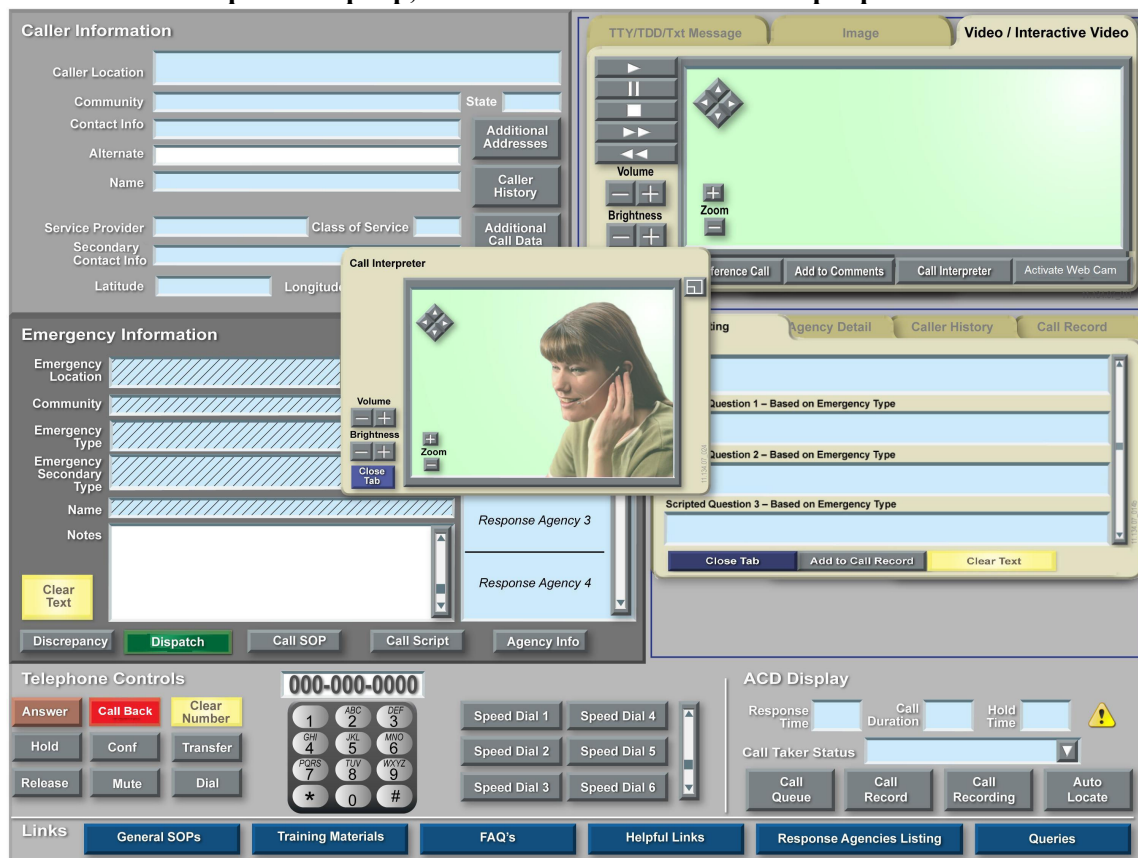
Caller Information

Caller Location

Community

State

Contact Info

Additional Addresses

Alternate

Name

Caller History

Service Provider

Class of Service

Additional Call Data

Secondary Contact Info

Latitude

Longitude

TTY/TDD/Txt Message

Image

Video / Interactive Video

Volume

Brightness

Zoom

ference Call

Add to Comments

Call Interpreter

Activate Web Cam

Call Interpreter

Volume

Brightness

Zoom

Close Tab

Emergency Information

Emergency Location

Community

Emergency Type

Emergency Secondary Type

Name

Notes

Clear Text

Response Agency 3

Response Agency 4

ting

Agency Detail

Caller History

Call Record

Question 1 – Based on Emergency Type

Question 2 – Based on Emergency Type

Scripted Question 3 – Based on Emergency Type

Close Tab

Add to Call Record

Clear Text

Discrepancy

Dispatch

Call SOP

Call Script

Agency Info

Telephone Controls

000-000-0000

Answer

Call Back

Clear Number

Hold

Conf

Transfer

Release

Mute

Dial

1 ABC 2 DEF 3 GHI 4 JKL 5 MNO 6 PQRS 7 TUV 8 WXYZ 9 * 0 #

Speed Dial 1

Speed Dial 4

Speed Dial 2

Speed Dial 5

Speed Dial 3

Speed Dial 6

ACD Display

Response Time

Call Duration

Hold Time

Call Taker Status

Call Queue

Call Record

Call Recording

Auto Locate

Links

General SOPs

Training Materials

FAQ's

Helpful Links

Response Agencies Listing

Queries